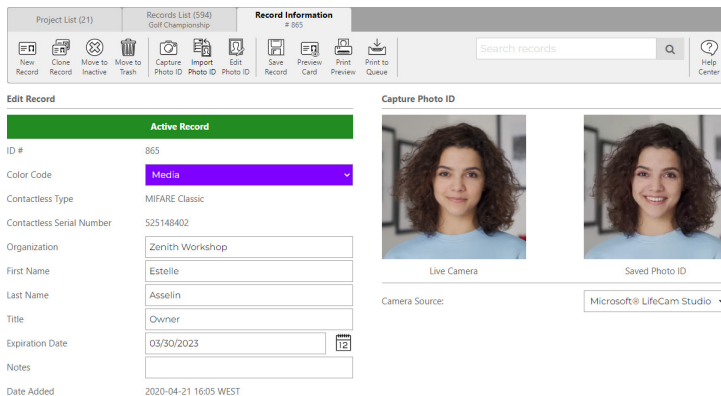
Project List (21)
Records List (594)
Golf Championship
Record Information
# 865

New Record
Clone Record
Move to Inactive
Move to Trash
Capture Photo ID
Import Photo ID
Edit Photo ID
Save Record
Preview Card
Print Preview
Print to Queue

Search records

Help Center

Edit Record

Active Record

| | |
|---|---|
| ID # | 865 |
| Color Code | Media |
| Contactless Type | MIFARE Classic |
| Contactless Serial Number | 525148402 |
| Organization | Zenith Workshop |
| First Name | Estelle |
| Last Name | Asselin |
| Title | Owner |
| Expiration Date | 03/30/2023 |
| Notes | |
| Date Added | 2020-04-21 16:05 WEST |

12

Capture Photo ID

Live Camera

Saved Photo ID

Camera Source:

Microsoft® LifeCam Studio